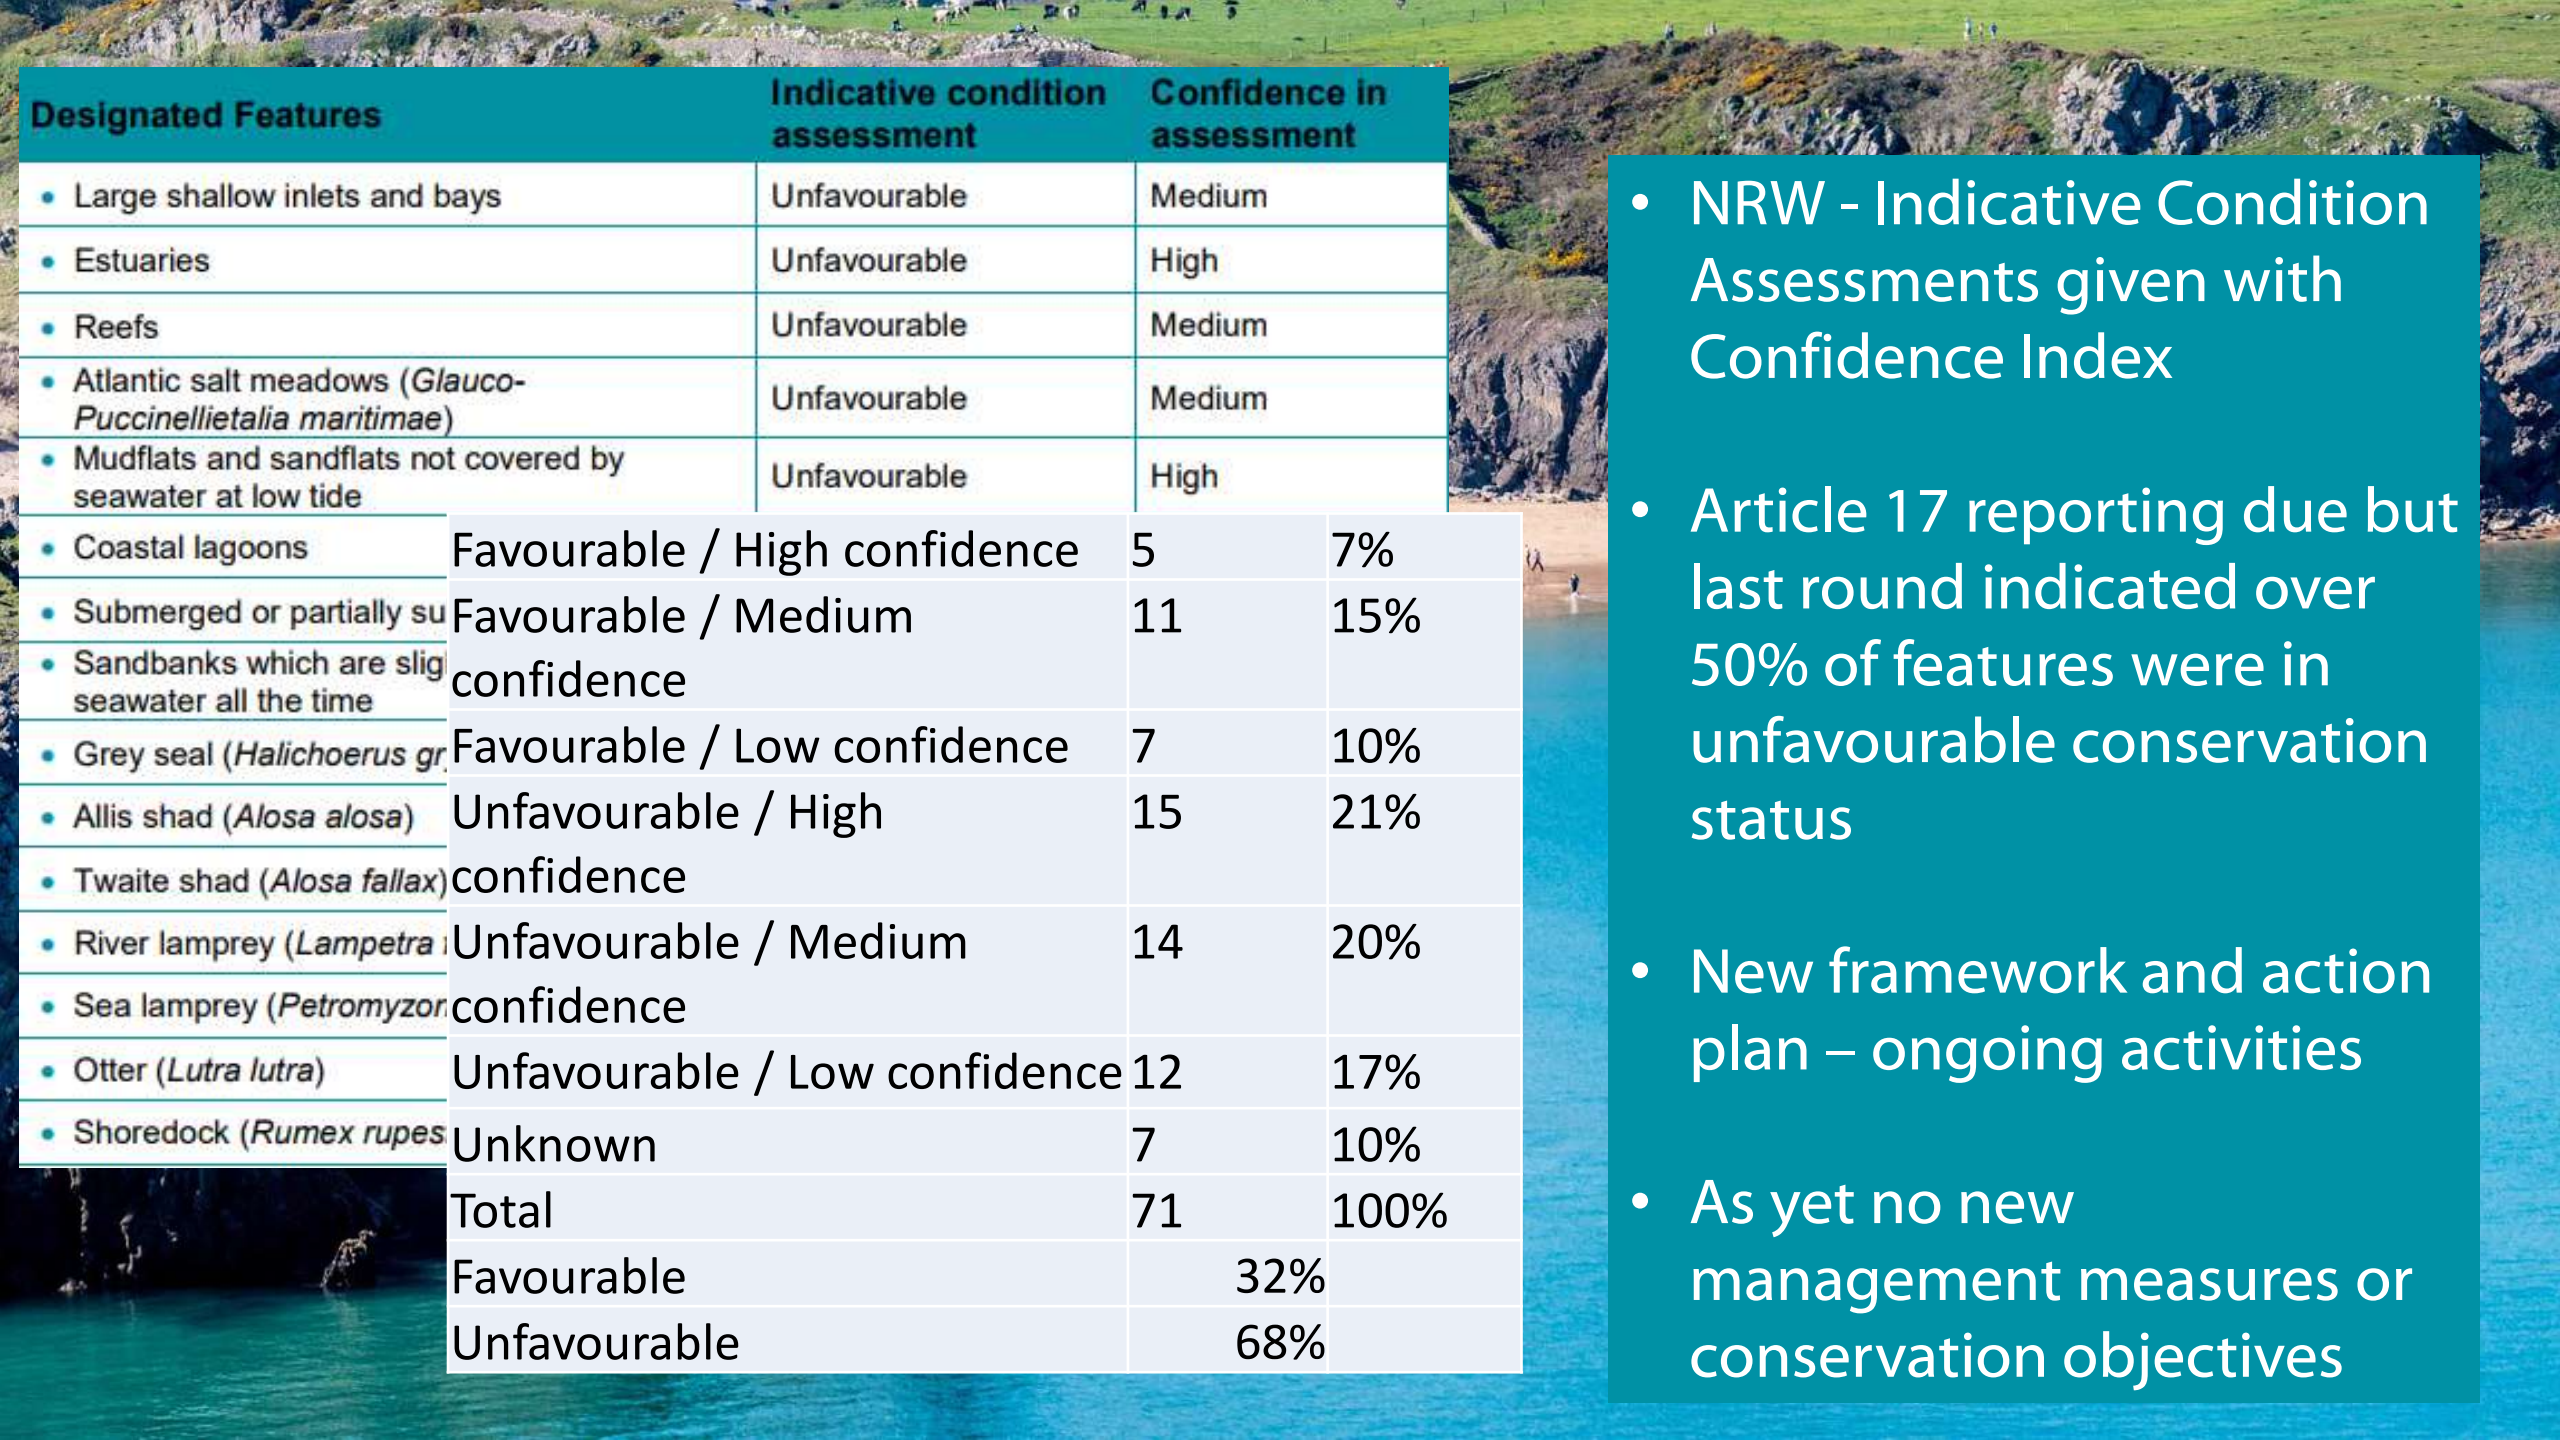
| Designated Features | Indicative condition assessment | Confidence in assessment |
|---|---|---|
| • Large shallow inlets and bays | Unfavourable | Medium |
| • Estuaries | Unfavourable | High |
| • Reefs | Unfavourable | Medium |
| • Atlantic salt meadows (*Glauco-Puccinellietalia maritimae*) | Unfavourable | Medium |
| • Mudflats and sandflats not covered by seawater at low tide | Unfavourable | High |
| • Coastal lagoons | | |
| • Submerged or partially su | | |
| • Sandbanks which are slig seawater all the time | | |
| • Grey seal (*Halichoerus gr* | | |
| • Allis shad (*Alosa alosa*) | | |
| • Twaite shad (*Alosa fallax*) | | |
| • River lamprey (*Lampetra* | | |
| • Sea lamprey (*Petromyzon* | | |
| • Otter (*Lutra lutra*) | | |
| • Shoredock (*Rumex rupes* | | |

| | | |
|---|---|---|
| Favourable / High confidence | 5 | 7% |
| Favourable / Medium confidence | 11 | 15% |
| Favourable / Low confidence | 7 | 10% |
| Unfavourable / High confidence | 15 | 21% |
| Unfavourable / Medium confidence | 14 | 20% |
| Unfavourable / Low confidence | 12 | 17% |
| Unknown | 7 | 10% |
| Total | 71 | 100% |
| Favourable | 32% | |
| Unfavourable | 68% | |

• NRW - Indicative Condition Assessments given with Confidence Index

• Article 17 reporting due but last round indicated over 50% of features were in unfavourable conservation status

• New framework and action plan – ongoing activities

• As yet no new management measures or conservation objectives